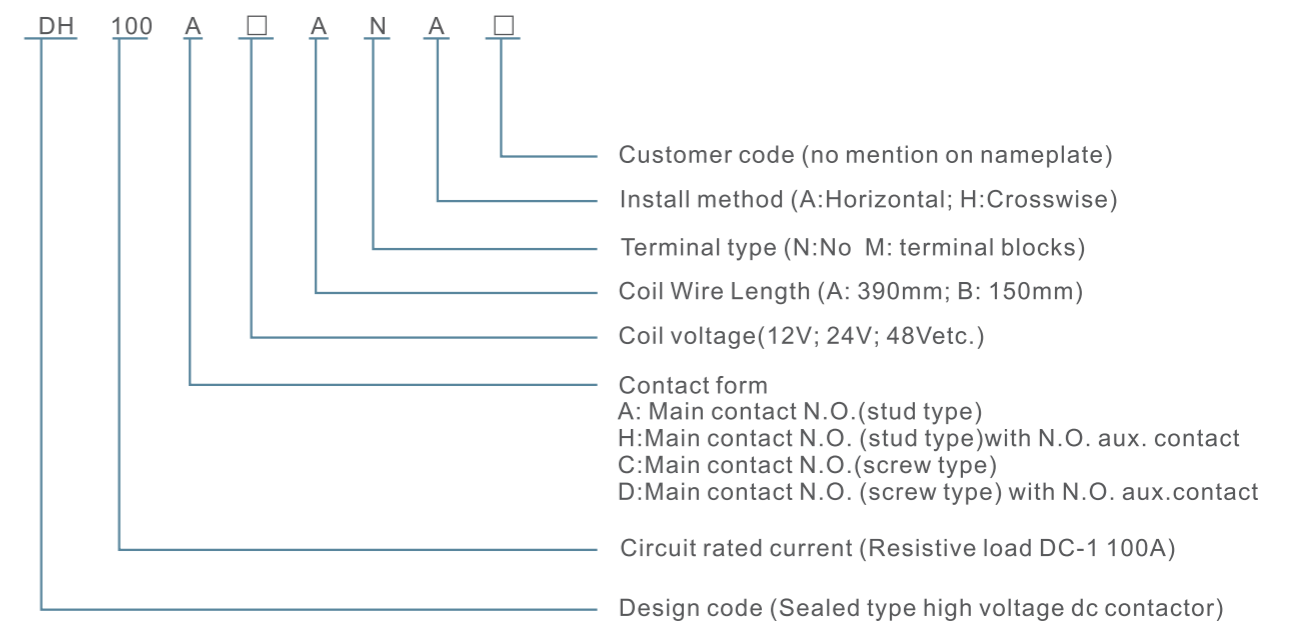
DH 100 A □ A N A □

Customer code (no mention on nameplate)

Install method (A:Horizontal; H:Crosswise)

Terminal type (N:No M: terminal blocks)

Coil Wire Length (A: 390mm; B: 150mm)

Coil voltage(12V; 24V; 48Vetc.)

Contact form
A: Main contact N.O.(stud type)
H:Main contact N.O. (stud type)with N.O. aux. contact
C:Main contact N.O.(screw type)
D:Main contact N.O. (screw type) with N.O. aux.contact

Circuit rated current (Resistive load DC-1 100A)

Design code (Sealed type high voltage dc contactor)